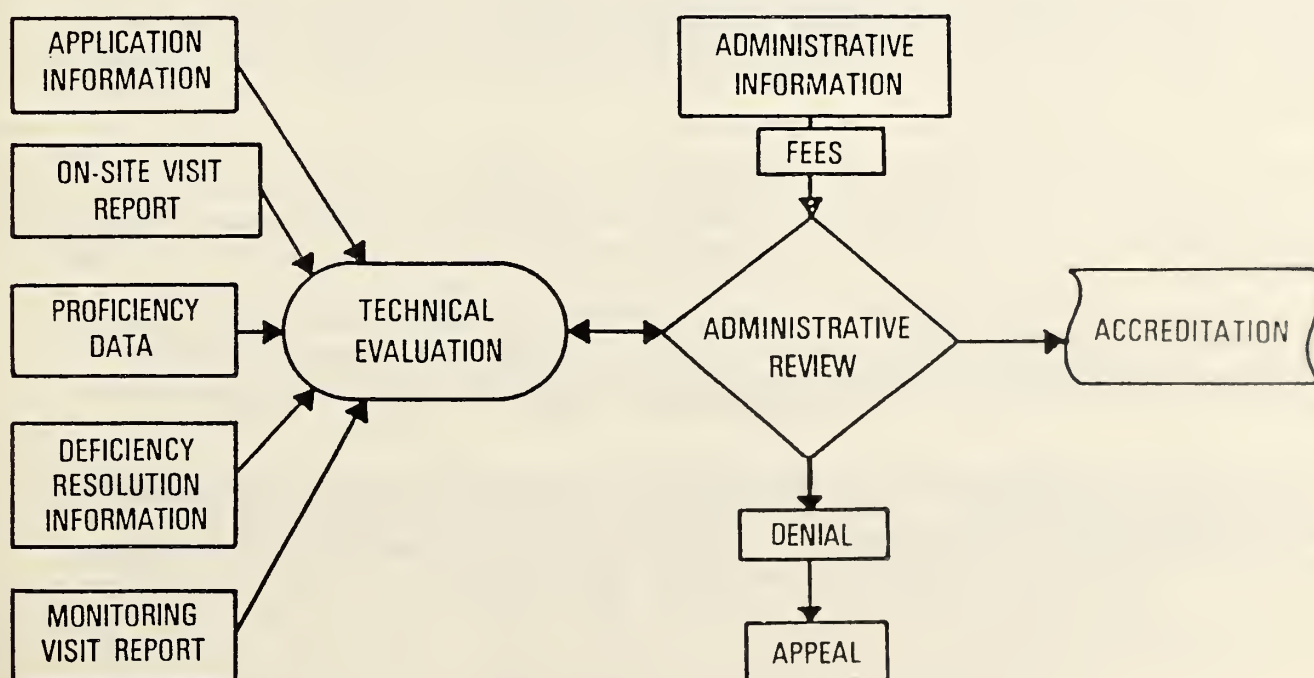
APPLICATION INFORMATION

ON-SITE VISIT REPORT

PROFICIENCY DATA

DEFICIENCY RESOLUTION INFORMATION

MONITORING VISIT REPORT

TECHNICAL EVALUATION

ADMINISTRATIVE INFORMATION

FEES

ADMINISTRATIVE REVIEW

ACCREDITATION

DENIAL

APPEAL